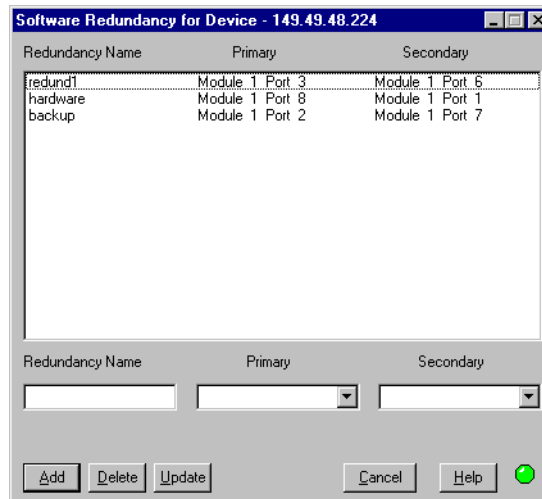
Software Redundancy for Device - 149.49.48.224

| Redundancy Name | Primary | Secondary |
|---|---|---|
| redund1 | Module 1 Port 3 | Module 1 Port 6 |
| hardware | Module 1 Port 8 | Module 1 Port 1 |
| backup | Module 1 Port 2 | Module 1 Port 7 |

Redundancy Name Primary Secondary

Add Delete Update Cancel Help